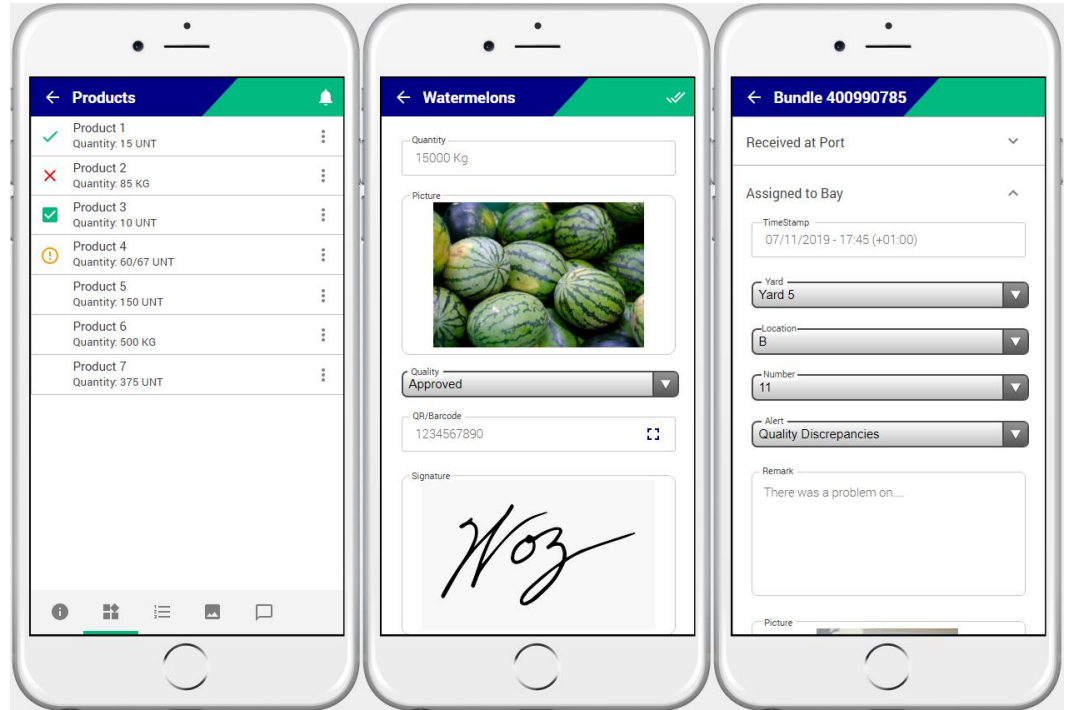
← Products

Product 1
Quantity: 15 UNT

Product 2
Quantity: 85 KG

Product 3
Quantity: 10 UNT

Product 4
Quantity: 60/67 UNT

Product 5
Quantity: 150 UNT

Product 6
Quantity: 500 KG

Product 7
Quantity: 375 UNT

← Watermelons

Quantity
15000 Kg

Picture

Quality
Approved

QR/Barcode
1234567890

Signature

Woz

← Bundle 400990785

Received at Port

Assigned to Bay

TimeStamp
07/11/2019 - 17:45 (+01:00)

Yard
Yard 5

Location
B

Number
11

Alert
Quality Discrepancies

Remark
There was a problem on....

Picture